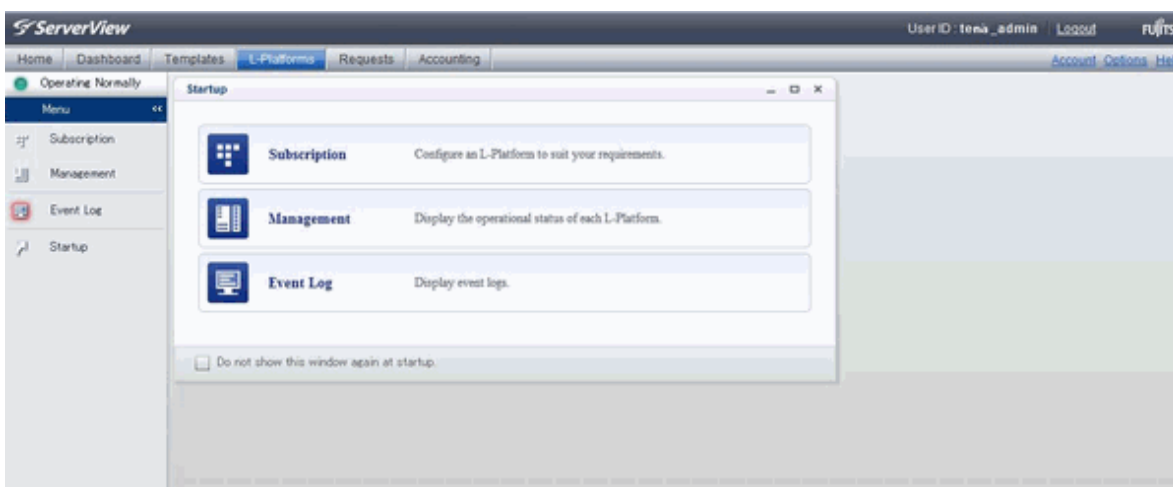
ServerView

User ID : tena_admin Logout FUJITS

Home Dashboard Templates L-Platforms Requests Accounting

Account Options He

Operating Normally

Menu <<

Subscription

Management

Event Log

Startup

Startup

Subscription Configure an L-Platform to suit your requirements.

Management Display the operational status of each L-Platform.

Event Log Display event logs.

Do not show this window again at startup.